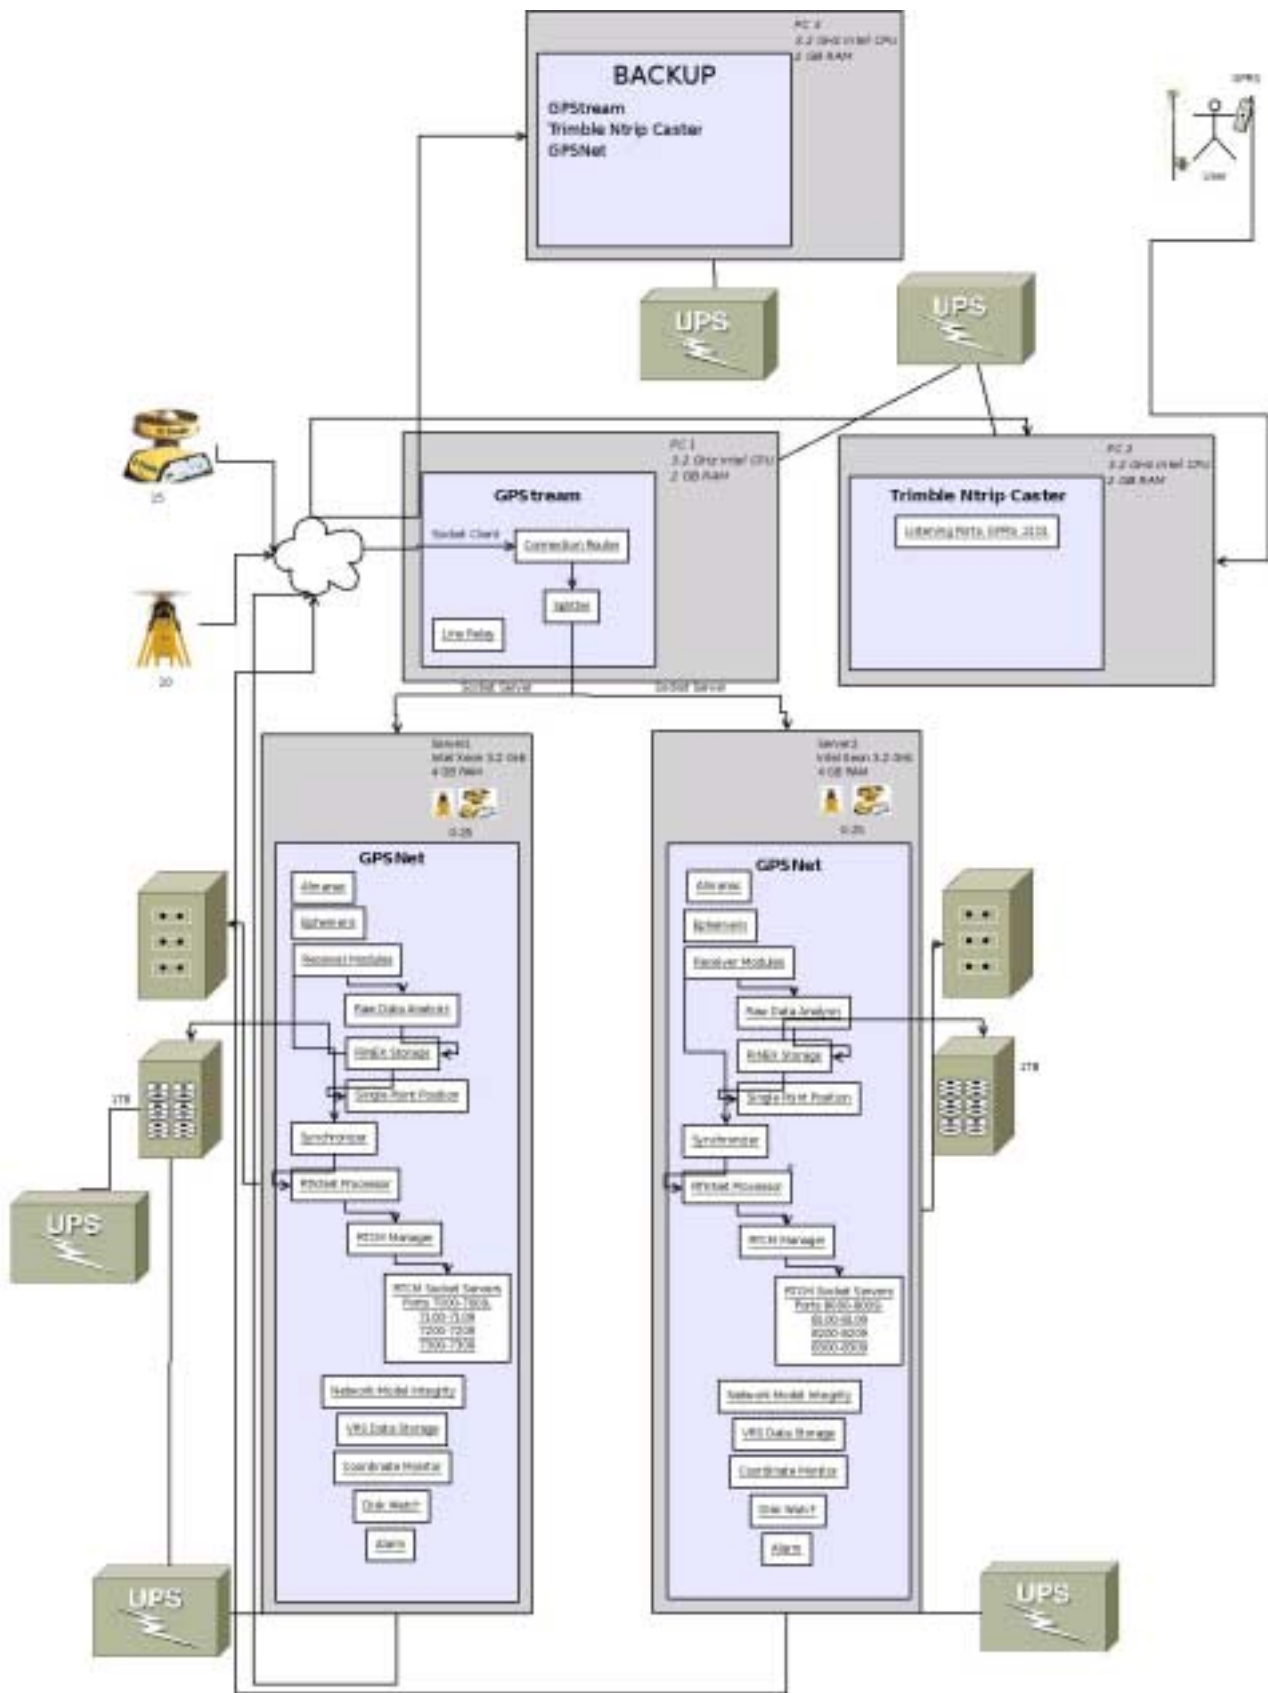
PC 4
3.2 GHz Intel CPU
2 GB RAM

BACKUP
GPStream
Trimble Ntrip Caster
GPSNet

GPRS
User

UPS

UPS

15

PC 1
3.2 GHz Intel CPU
2 GB RAM

GPStream
Socket Client
Connection Router
Splitter
Line Relay

PC 2
3.2 GHz Intel CPU
2 GB RAM

Trimble Ntrip Caster
Listening Ports: GPRS: 2101

20

Socket Server
Socket Server

Server1
Intel Xeon 3.2 GHz
4 GB RAM
0-25

GPSNet
Almanac
Ephemeris
Receiver Modules
Raw Data Analyzer
RINEX Storage
Single Point Position
Synchronizer
RTKNet Processor
RTCM Manager
RTCM Socket Servers
Ports 7000-7009
7100-7109
7200-7209
7300-7309
Network Model Integrity
VRS Data Storage
Coordinate Monitor
Disk Watch
Alarm

Server2
Intel Xeon 3.2 GHz
4 GB RAM
0-25

GPSNet
Almanac
Ephemeris
Receiver Modules
Raw Data Analyzer
RINEX Storage
Single Point Position
Synchronizer
RTKNet Processor
RTCM Manager
RTCM Socket Servers
Ports 8000-8009
8100-8109
8200-8209
8300-8309
Network Model Integrity
VRS Data Storage
Coordinate Monitor
Disk Watch
Alarm

1TB
1TB

UPS
UPS
UPS